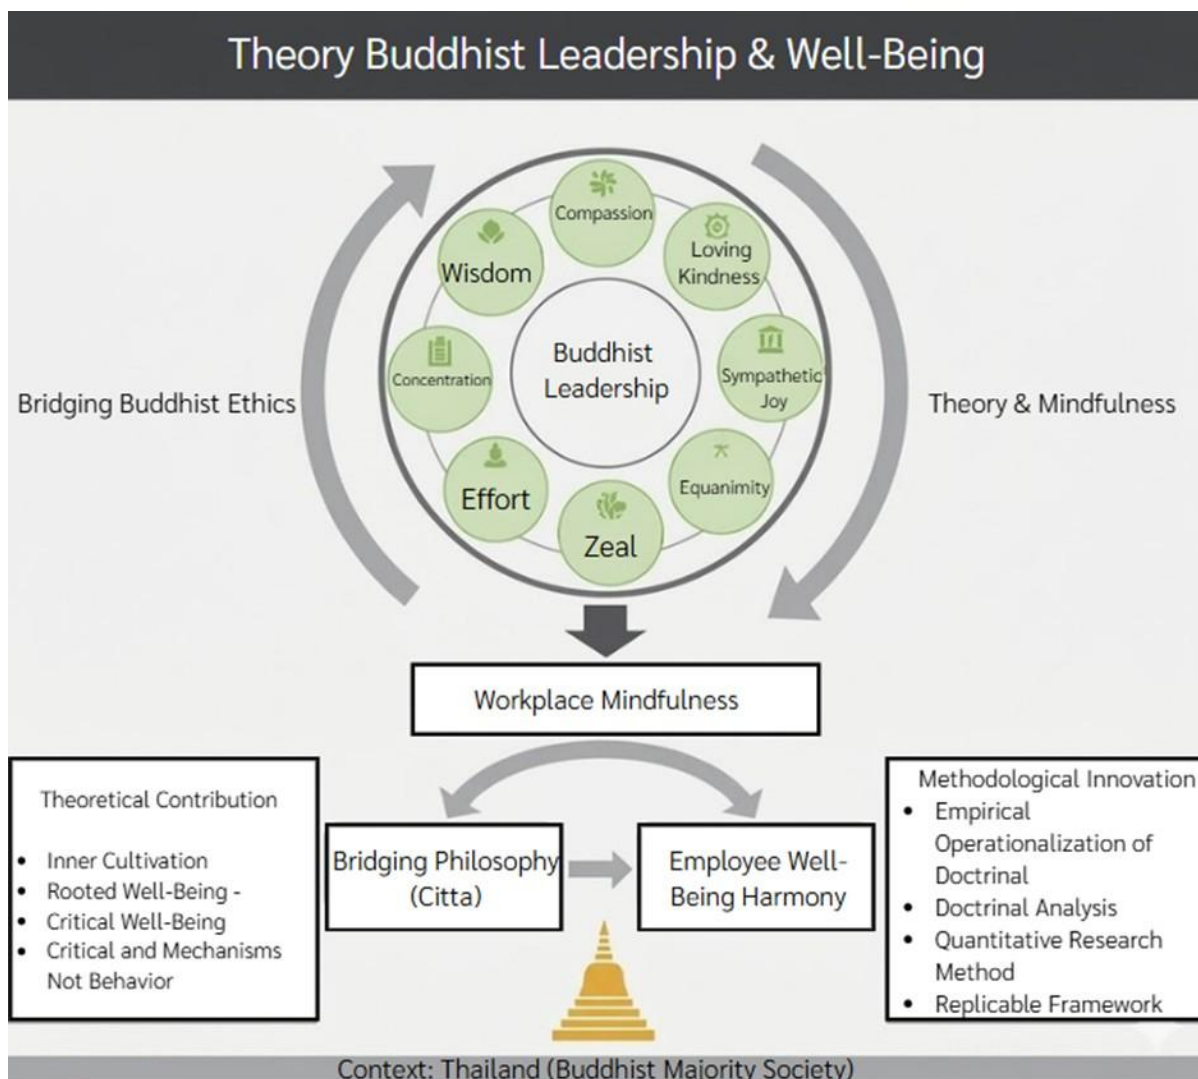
Theory Buddhist Leadership & Well-Being

Compassion

Loving Kindness

Wisdom

Buddhist Leadership

Concentration

Sympathetic Joy

Effort

Equanimity

Zeal

Bridging Buddhist Ethics

Theory & Mindfulness

Workplace Mindfulness

Theoretical Contribution

- Inner Cultivation
- Rooted Well-Being -
- Critical Well-Being
- Critical and Mechanisms Not Behavior

Bridging Philosophy (Citta)

Employee Well-Being Harmony

Methodological Innovation
- Empirical Operationalization of Doctrinal
- Doctrinal Analysis
- Quantitative Research Method
- Replicable Framework

Context: Thailand (Buddhist Majority Society)